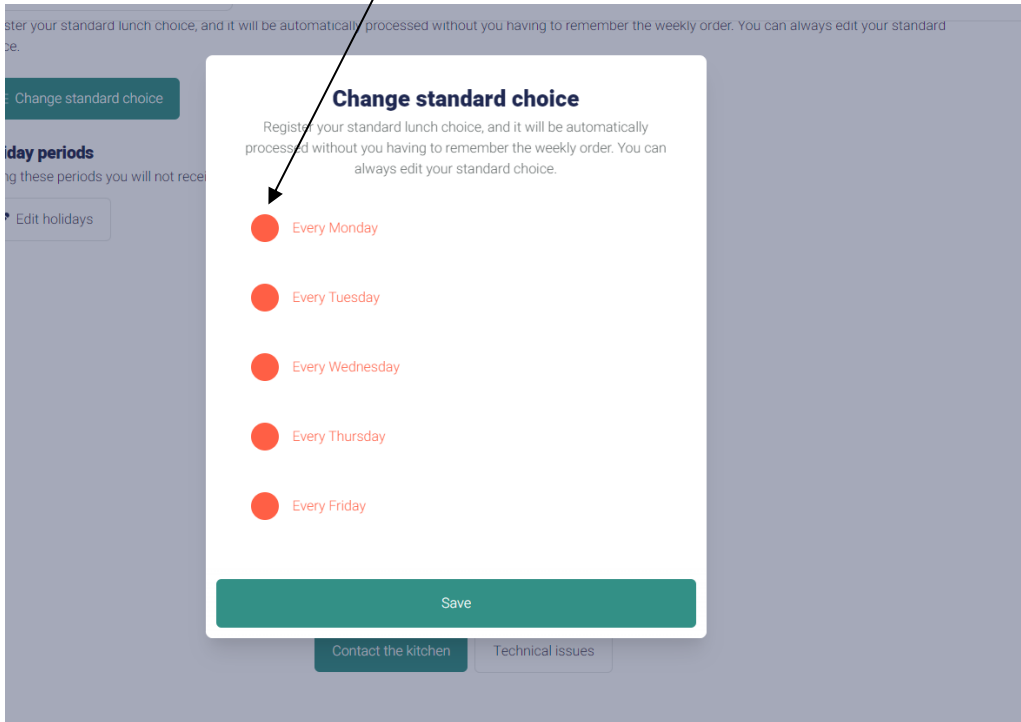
ster your standard lunch choice, and it will be automatically processed without you having to remember the weekly order. You can always edit your standard ce.

Change standard choice

iday periods
ng these periods you will not rece

Edit holidays

Change standard choice

Register your standard lunch choice, and it will be automatically processed without you having to remember the weekly order. You can always edit your standard choice.

Every Monday

Every Tuesday

Every Wednesday

Every Thursday

Every Friday

Save

Contact the kitchen

Technical issues